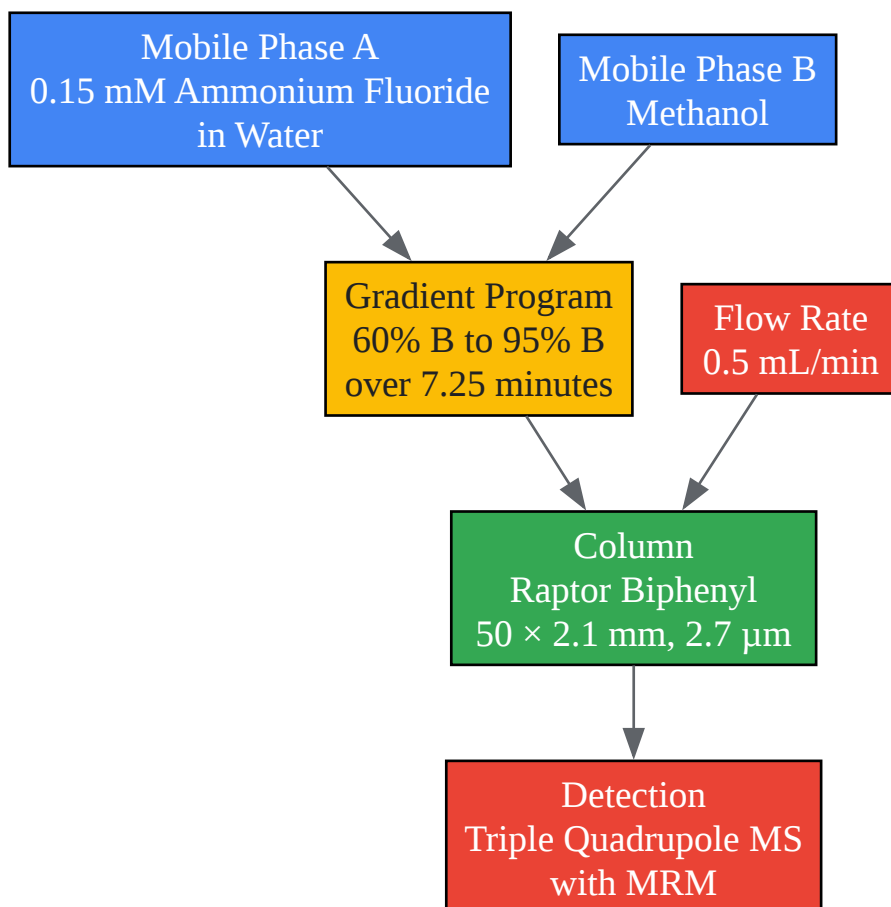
Mobile Phase A
0.15 mM Ammonium Fluoride
in Water

Mobile Phase B
Methanol

Gradient Program
60% B to 95% B
over 7.25 minutes

Flow Rate
0.5 mL/min

Column
Raptor Biphenyl
50 × 2.1 mm, 2.7 µm

Detection
Triple Quadrupole MS
with MRM